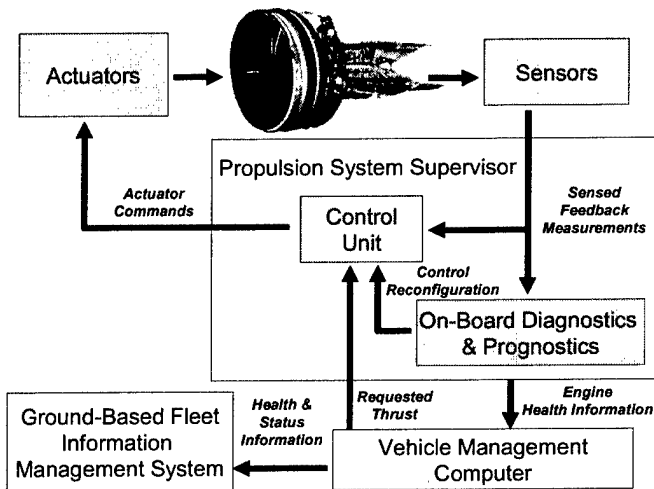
Actuators

Sensors

Propulsion System Supervisor

Actuator Commands

Control Unit

Sensed Feedback Measurements

Control Reconfiguration

On-Board Diagnostics & Prognostics

Engine Health Information

Requested Thrust

Health & Status Information

Ground-Based Fleet Information Management System

Vehicle Management Computer